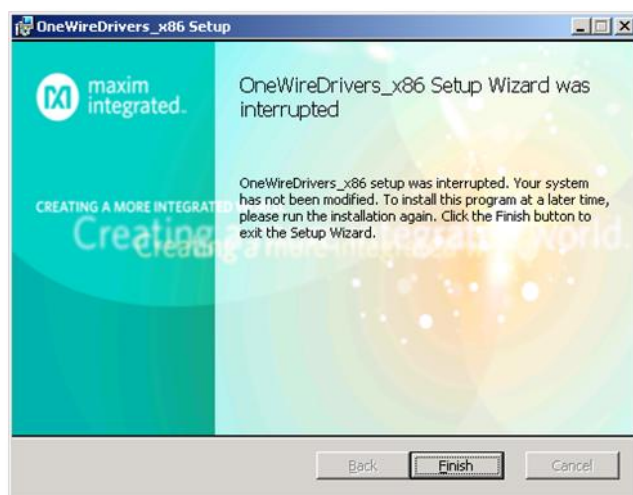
OneWireDrivers_x86 Setup

maxim integrated.

CREATING A MORE INTEGRAT

Creating

OneWireDrivers_x86 Setup Wizard was interrupted

OneWireDrivers_x86 setup was interrupted. Your system has not been modified. To install this program at a later time, please run the installation again. Click the Finish button to exit the Setup Wizard.

Back Finish Cancel